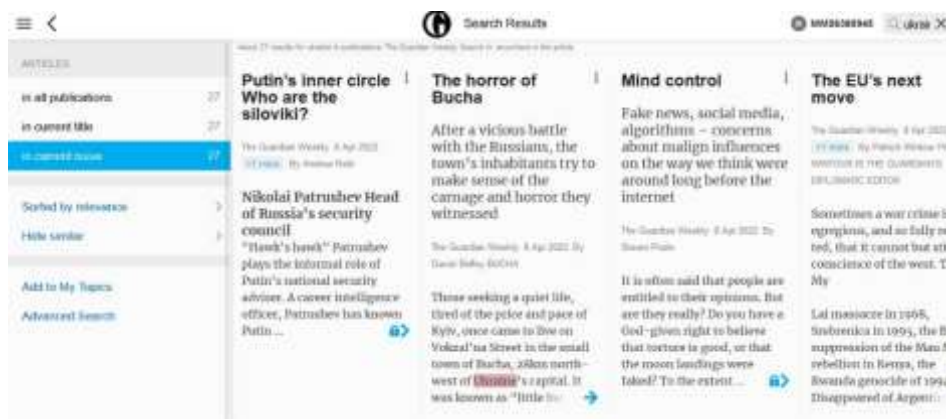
Search Results

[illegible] ukrai X

ARTICLES

in all publications 27

in current title 27

in current issue 27

Sorted by relevance

Hide similar

Add to My Topics

Advanced Search

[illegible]

Putin's inner circle Who are the siloviki?

The Guardian Weekly 8 Apr 2022

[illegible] By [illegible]

Nikolai Patrushev Head of Russia's security council

"Hawk's hawk" Patrushev plays the informal role of Putin's national security adviser. A career intelligence officer, Patrushev has known Putin ...

The horror of Bucha

After a vicious battle with the Russians, the town's inhabitants try to make sense of the carnage and horror they witnessed

The Guardian Weekly 8 Apr 2022 By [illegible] BUCHA

Those seeking a quiet life, tired of the price and pace of Kyiv, once came to live on Vokzal'na Street in the small town of Bucha, 28km north-west of Ukraine's capital. It was known as "little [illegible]

Mind control

Fake news, social media, algorithms – concerns about malign influences on the way we think were around long before the internet

The Guardian Weekly 8 Apr 2022 By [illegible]

It is often said that people are entitled to their opinions. But are they really? Do you have a God-given right to believe that torture is good, or that the moon landings were faked? To the extent ...

The EU's next move

The Guardian Weekly 8 Apr 2022 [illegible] By Patrick Wintour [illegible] WINTOUR IN THE GUARDIAN'S DIPLOMATIC EDITOR

Sometimes a war crime is egregious, and so fully re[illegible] red, that it cannot but sti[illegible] conscience of the west. T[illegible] My

Lai massacre in 1968, Srebrenica in 1995, the B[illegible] suppression of the Mau M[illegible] rebellion in Kenya, the Rwanda genocide of 199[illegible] Disappeared of Argent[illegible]